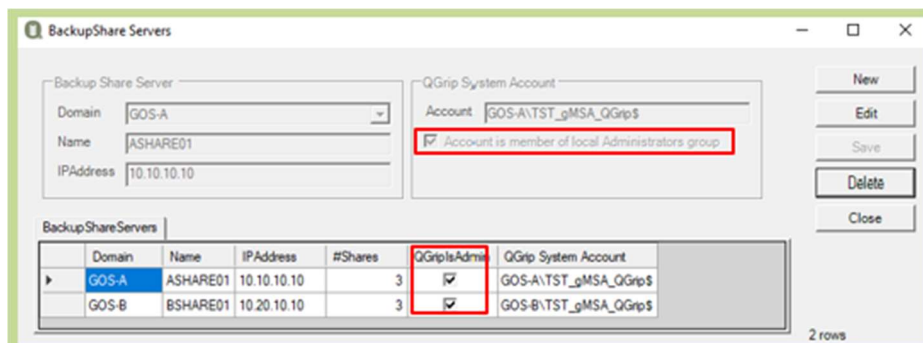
BackupShare Servers

Backup Share Server

Domain GOS-A

Name ASHARE01

IPAddress 10.10.10.10

QGrip System Account

Account GOS-A\TST_gMSA_QGrip$

Account is member of local Administrators group

New

Edit

Save

Delete

Close

BackupShareServers

| | Domain | Name | IPAddress | #Shares | QGripIsAdmin | QGrip System Account |
|---|---|---|---|---|---|---|
| ▸ | GOS-A | ASHARE01 | 10.10.10.10 | 3 | ☑ | GOS-A\TST_gMSA_QGrip$ |
| | GOS-B | BSHARE01 | 10.20.10.10 | 3 | ☑ | GOS-B\TST_gMSA_QGrip$ |

2 rows